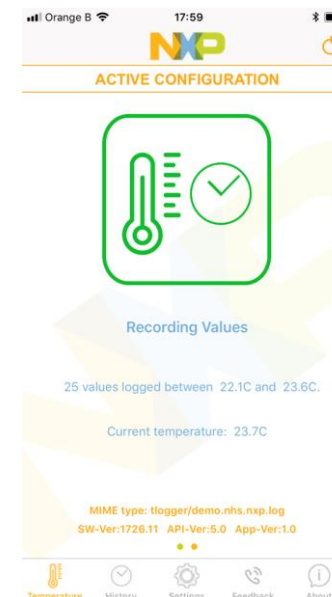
Orange B 17:59

NXP

ACTIVE CONFIGURATION

Recording Values

25 values logged between 22.1C and 23.6C.

Current temperature: 23.7C

MIME type: tlogger/demo.nhs.nxp.log
SW-Ver:1726.11 API-Ver:5.0 App-Ver:1.0

Temperature History Settings Feedback About